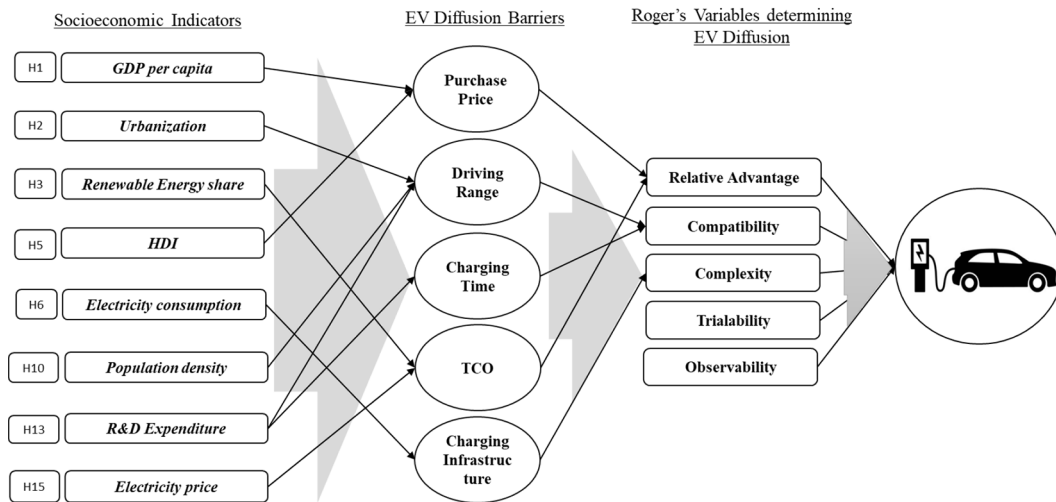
Socioeconomic Indicators

EV Diffusion Barriers

Roger's Variables determining EV Diffusion

H1 GDP per capita

H2 Urbanization

H3 Renewable Energy share

H5 HDI

H6 Electricity consumption

H10 Population density

H13 R&D Expenditure

H15 Electricity price

Purchase Price

Driving Range

Charging Time

TCO

Charging Infrastructure

Relative Advantage

Compatibility

Complexity

Trialability

Observability